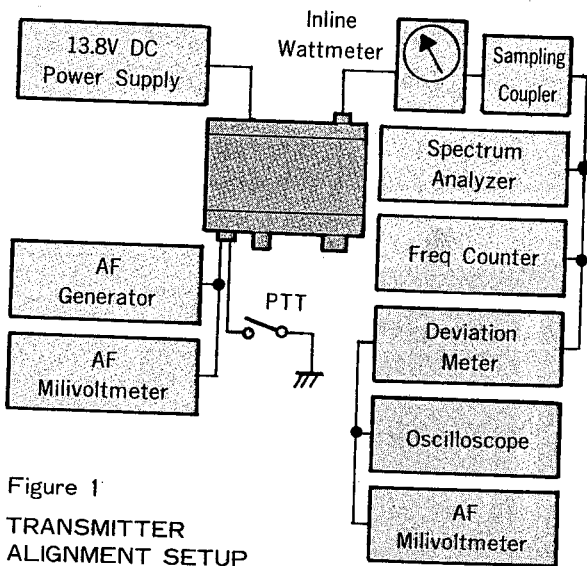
13.8V DC
Power Supply

Inline
Wattmeter

Sampling
Coupler

Spectrum
Analyzer

Freq Counter

AF
Generator

AF
Milivoltmeter

PTT

Deviation
Meter

Oscilloscope

AF
Milivoltmeter

Figure 1

TRANSMITTER
ALIGNMENT SETUP